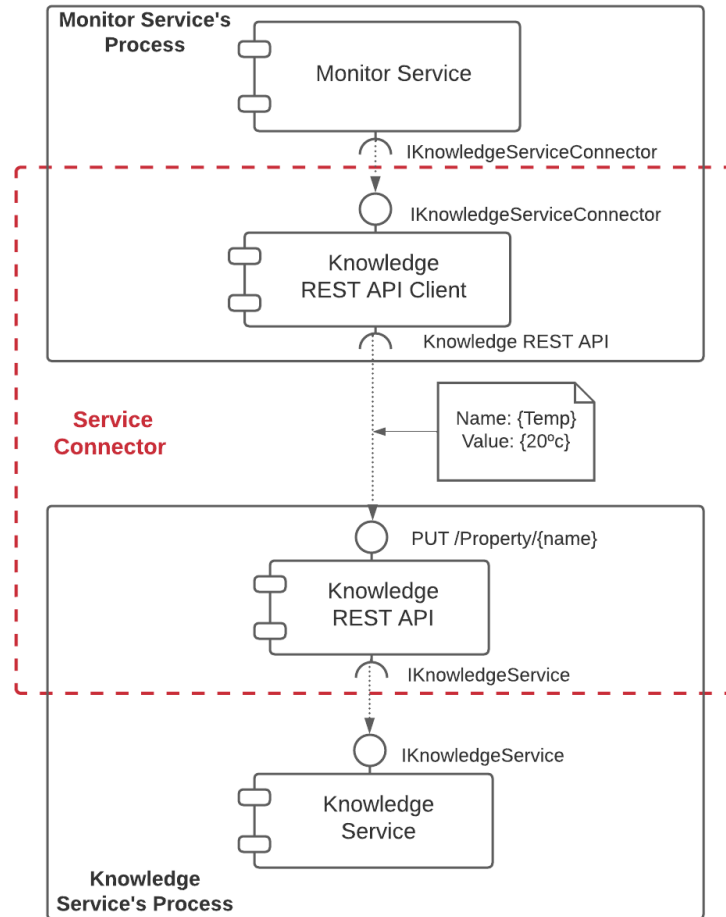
Monitor Service's Process

Monitor Service

IKnowledgeServiceConnector

IKnowledgeServiceConnector

Knowledge REST API Client

Knowledge REST API

Service Connector

Name: {Temp}
Value: {20ºc}

PUT /Property/{name}

Knowledge REST API

IKnowledgeService

IKnowledgeService

Knowledge Service

Knowledge Service's Process